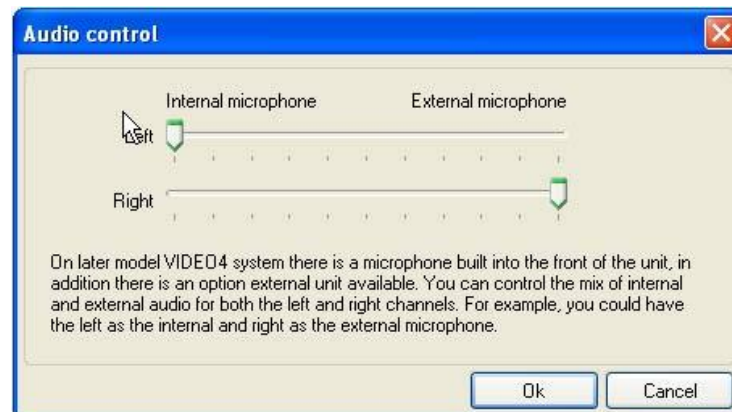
Audio control

Internal microphone

External microphone

Left

Right

On later model VIDEO4 system there is a microphone built into the front of the unit, in addition there is an option external unit available. You can control the mix of internal and external audio for both the left and right channels. For example, you could have the left as the internal and right as the external microphone.

Ok

Cancel